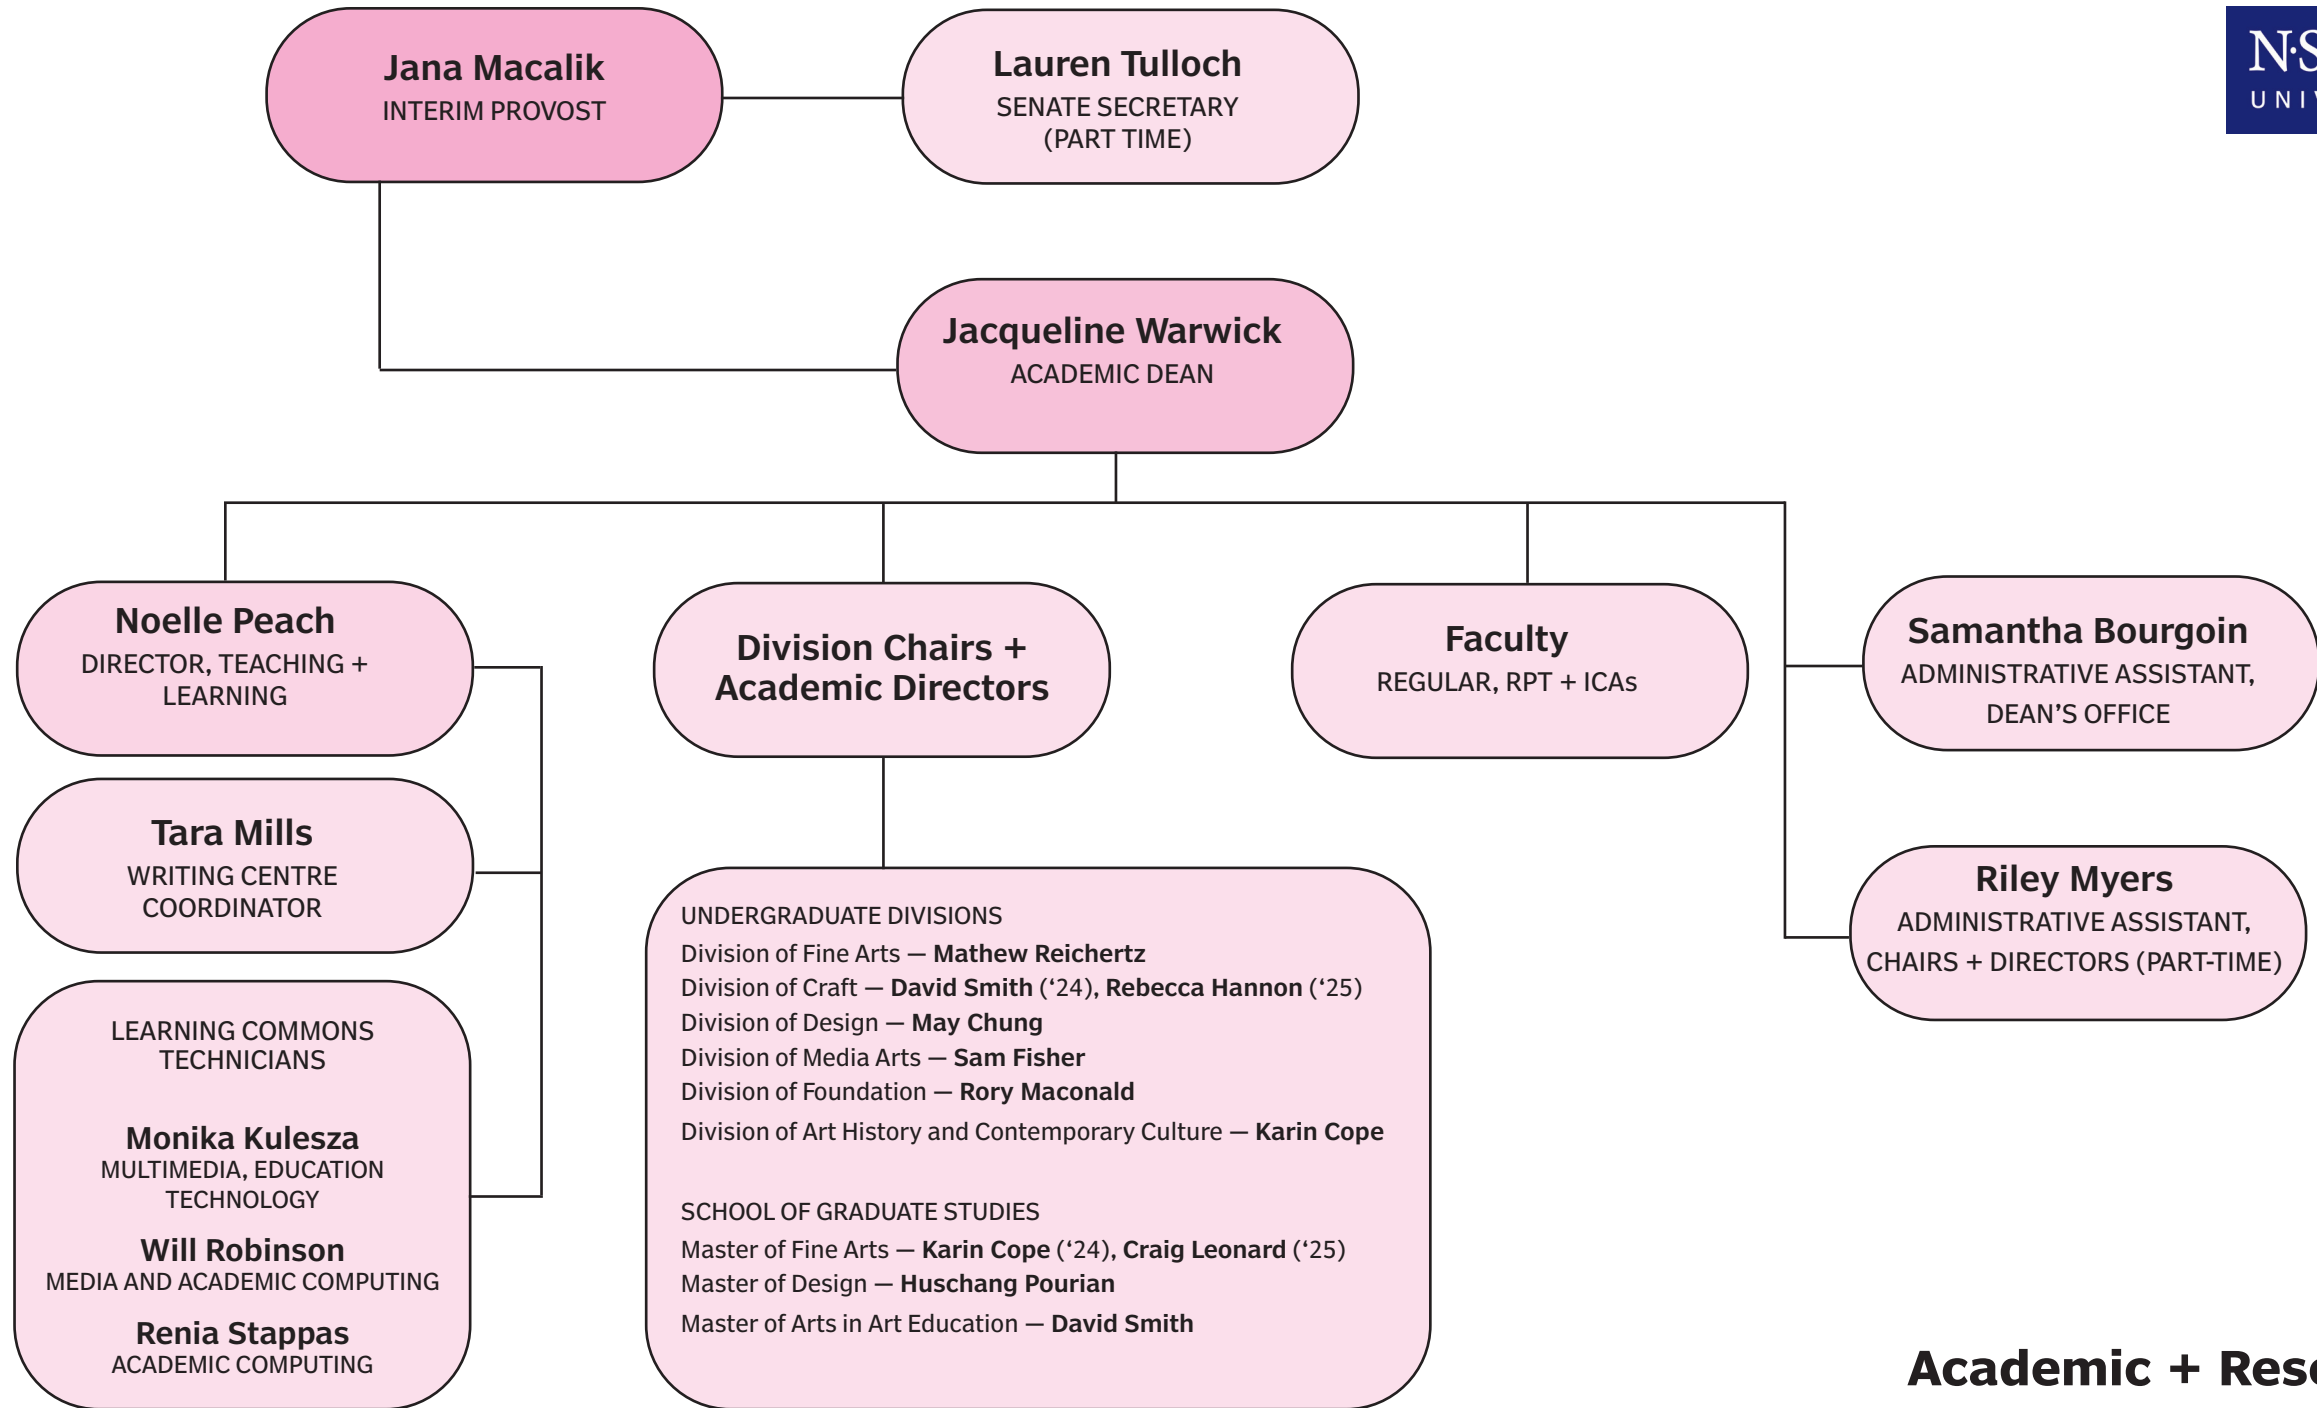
N·S
UNI

Jana Macalik
INTERIM PROVOST

Lauren Tulloch
SENATE SECRETARY (PART TIME)

Jacqueline Warwick
ACADEMIC DEAN

Noelle Peach
DIRECTOR, TEACHING + LEARNING

Division Chairs + Academic Directors

Faculty
REGULAR, RPT + ICAs

Samantha Bourgoin
ADMINISTRATIVE ASSISTANT, DEAN'S OFFICE

Tara Mills
WRITING CENTRE COORDINATOR

Riley Myers
ADMINISTRATIVE ASSISTANT, CHAIRS + DIRECTORS (PART-TIME)

UNDERGRADUATE DIVISIONS
Division of Fine Arts — Mathew Reichertz
Division of Craft — David Smith ('24), Rebecca Hannon ('25)
Division of Design — May Chung
Division of Media Arts — Sam Fisher
Division of Foundation — Rory Maconald
Division of Art History and Contemporary Culture — Karin Cope

SCHOOL OF GRADUATE STUDIES
Master of Fine Arts — Karin Cope ('24), Craig Leonard ('25)
Master of Design — Huschang Pourian
Master of Arts in Art Education — David Smith

LEARNING COMMONS TECHNICIANS

Monika Kulesza
MULTIMEDIA, EDUCATION TECHNOLOGY

Will Robinson
MEDIA AND ACADEMIC COMPUTING

Renia Stappas
ACADEMIC COMPUTING

Academic + Res